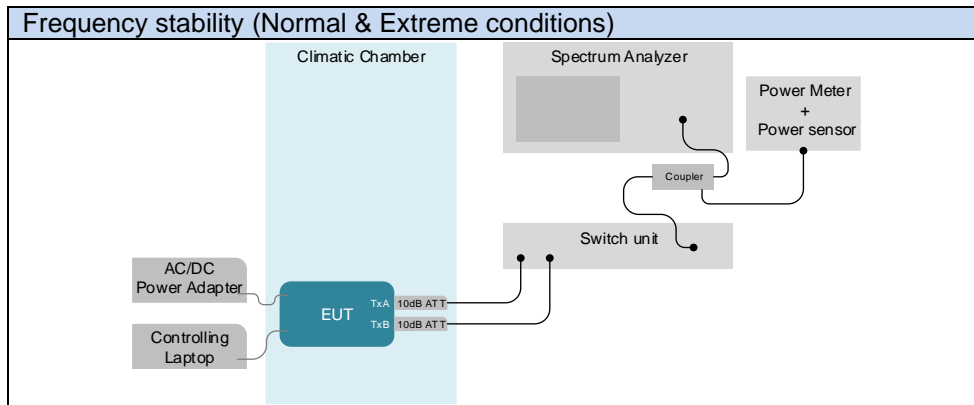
Frequency stability (Normal & Extreme conditions)

Climatic Chamber

Spectrum Analyzer

Power Meter
+
Power sensor

Coupler

Switch unit

AC/DC
Power Adapter

EUT

TxA 10dB ATT

TxB 10dB ATT

Controlling
Laptop